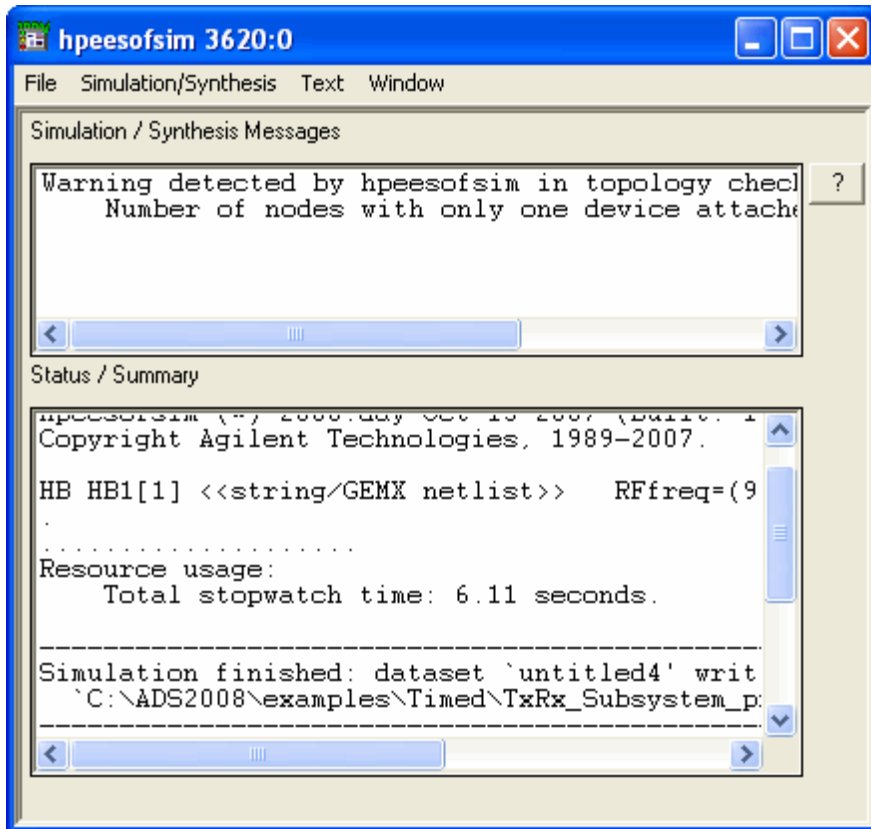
hpeesofsim 3620:0

File Simulation/Synthesis Text Window

Simulation / Synthesis Messages

Warning detected by hpeesofsim in topology checl
Number of nodes with only one device attache

?

Status / Summary

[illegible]
Copyright Agilent Technologies, 1989-2007.

HB HB1[1] <<string/GEMX netlist>> RFfreq=(9
.
....................
Resource usage:
Total stopwatch time: 6.11 seconds.

----------------------------------------------------------------
Simulation finished: dataset `untitled4' writ
`C:\ADS2008\examples\Timed\TxRx_Subsystem_p
----------------------------------------------------------------